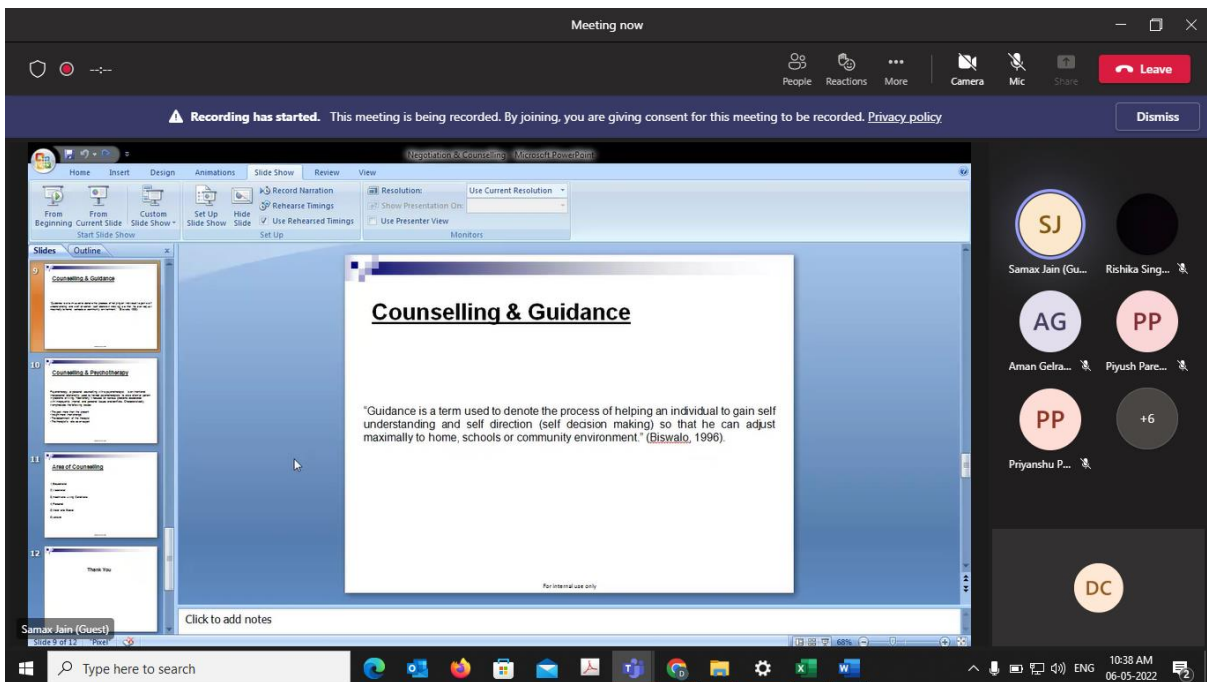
Meeting now

--:--

People Reactions More Camera Mic Share Leave

Recording has started. This meeting is being recorded. By joining, you are giving consent for this meeting to be recorded. Privacy policy

Dismiss

Negotiation & Counselling - Microsoft PowerPoint

Home Insert Design Animations Slide Show Review View

From Beginning From Current Slide Custom Slide Show Start Slide Show

Set Up Slide Show Hide Slide Record Narration Rehearse Timings Use Rehearsed Timings Set Up

Resolution: Use Current Resolution Show Presentation On: Use Presenter View Monitors

Slides Outline

9 Counselling & Guidance

10 Counselling & Psychotherapy

11 Area of Counselling

12 Thank You

Counselling & Guidance

"Guidance is a term used to denote the process of helping an individual to gain self understanding and self direction (self decision making) so that he can adjust maximally to home, schools or community environment." (Biswalo, 1996).

For internal use only

Click to add notes

Samax Jain (Guest)

Slide 9 of 12 Pixel

68%

SJ Samax Jain (Gu...

Rishika Sing...

AG Aman Gelra...

PP Piyush Pare...

PP Priyanshu P...

+6

DC

Type here to search

ENG 10:38 AM 06-05-2022